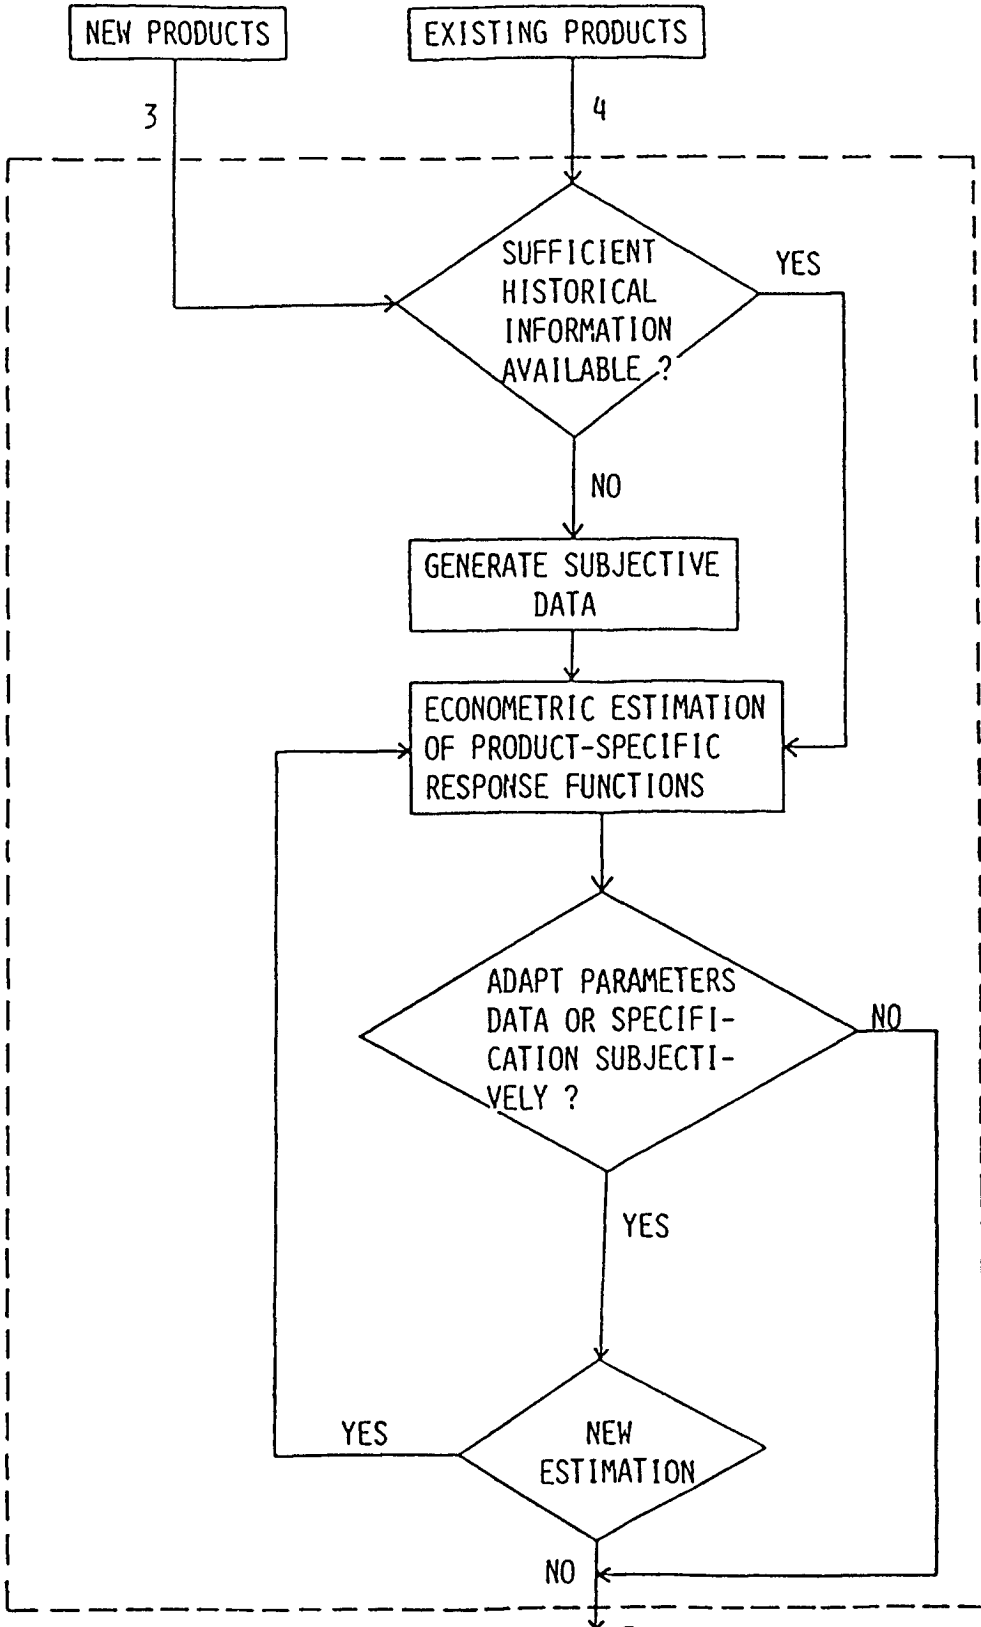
NEW PRODUCTS

EXISTING PRODUCTS

3

4

SUFFICIENT HISTORICAL INFORMATION AVAILABLE ?

YES

NO

GENERATE SUBJECTIVE DATA

ECONOMETRIC ESTIMATION OF PRODUCT-SPECIFIC RESPONSE FUNCTIONS

ADAPT PARAMETERS DATA OR SPECIFICATION SUBJECTIVELY ?

NO

YES

YES

NEW ESTIMATION

NO